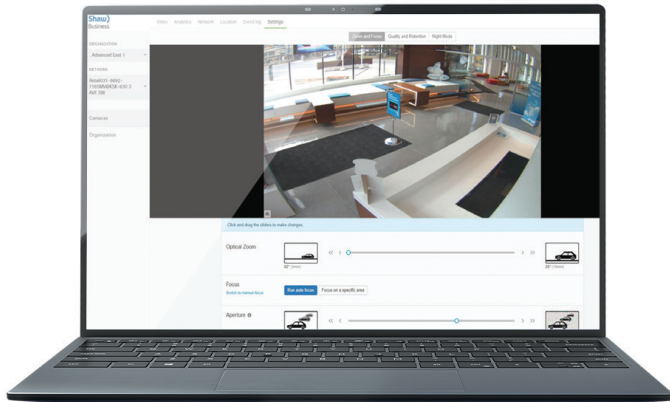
Shaw)
Business

Vision Analytics Network Location Overlays Settings

ORGANIZATION
Advanced Dem 1

NETWORK
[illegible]

Cameras

Organization

Zoom and Focus Quality and Retention Night Mode

Click and drag the sliders to make changes.

Optical Zoom
$\ll$ 0 $\gg$
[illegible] (wide) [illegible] (zoom)

Focus
Switch to manual focus
Run auto focus Focus on a specific area

Aperture
$\ll$ 0 $\gg$